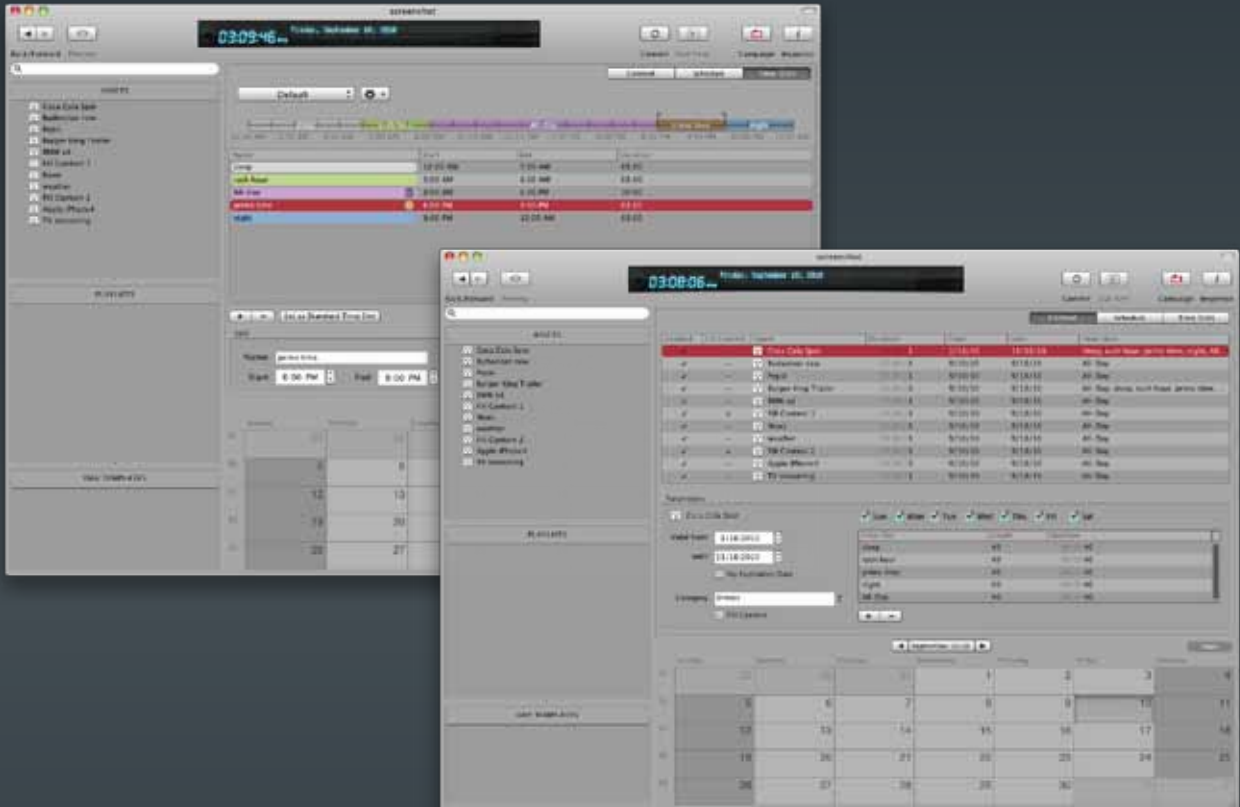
screenshot

03:09:46

Friday, September 10, 2010

Back/Forward

Default

Coca Cola Spot
Budweiser new
Pepsi
Burger King Trailer
BMW x4
Fit Content 1
Boxer
weather
Fit Content 2
Apple iPhone4
TV screening

Name
sleep
rush hour
All Day
prime time
night

Name: prime time
Start: 6:00 PM
End: 8:00 PM

6
8
12
13
19
20
26
27

screenshot

03:08:06

Friday, September 10, 2010

Back/Forward

Coca Cola Spot
Budweiser new
Pepsi
Burger King Trailer
BMW x4
Fit Content 1
Boxer
weather
Fit Content 2
Apple iPhone4
TV screening

Coca Cola Spot
Budweiser new
Pepsi
Burger King Trailer
BMW x4
Fit Content 1
Boxer
weather
Fit Content 2
Apple iPhone4
TV screening

All Day

Coca Cola Spot

Sun Mon Tue Wed Thu Fri Sat

sleep
rush hour
prime time
night
All Day

Valid from: 9/10/2010
until: 10/10/2010

1 2 3 4
5 6 7 8 9 10 11
12 13 14 15 16 17 18
19 20 21 22 23 24 25
26 27 28 29 30